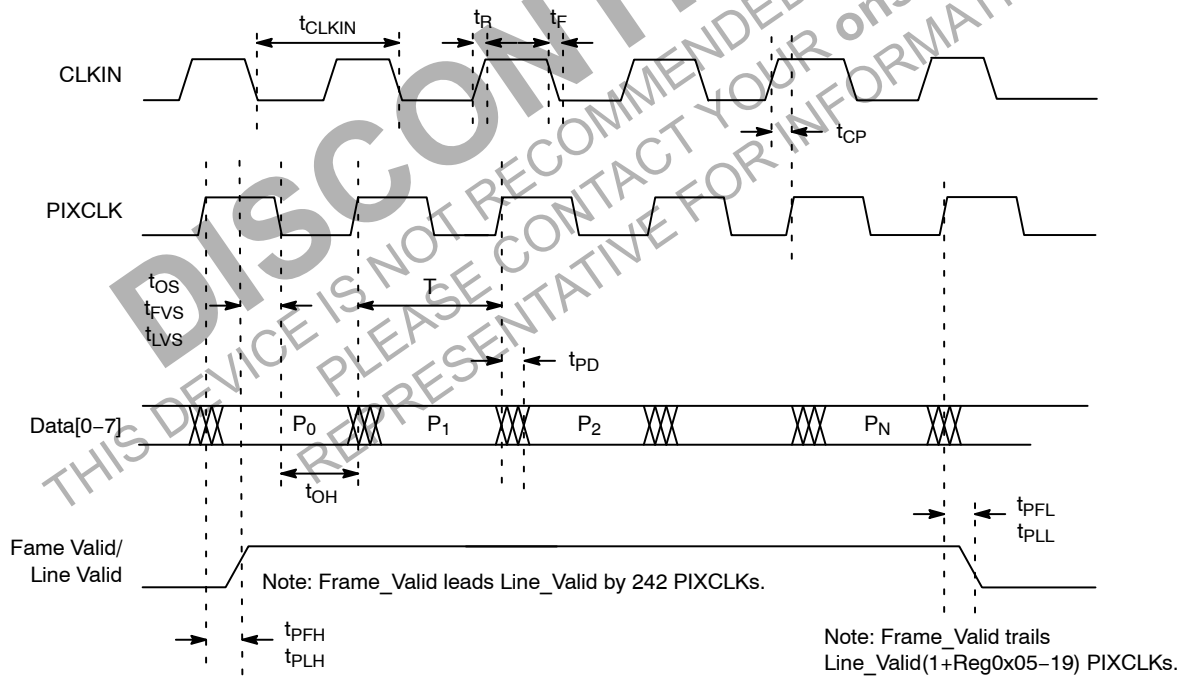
$t_{CLKIN}$

$t_R$ $t_F$

CLKIN

$t_{CP}$

PIXCLK

$t_{OS}$
$t_{FVS}$
$t_{LVS}$

T

$t_{PD}$

Data[0−7] $P_0$ $P_1$ $P_2$ $P_N$

$t_{OH}$

$t_{PFL}$
$t_{PLL}$

Fame Valid/
Line Valid

Note: Frame_Valid leads Line_Valid by 242 PIXCLKs.

$t_{PFH}$
$t_{PLH}$

Note: Frame_Valid trails Line_Valid(1+Reg0x05−19) PIXCLKs.

DISCONTINUED

THIS DEVICE IS NOT RECOMMENDED
PLEASE CONTACT YOUR onsemi
REPRESENTATIVE FOR INFORMATION